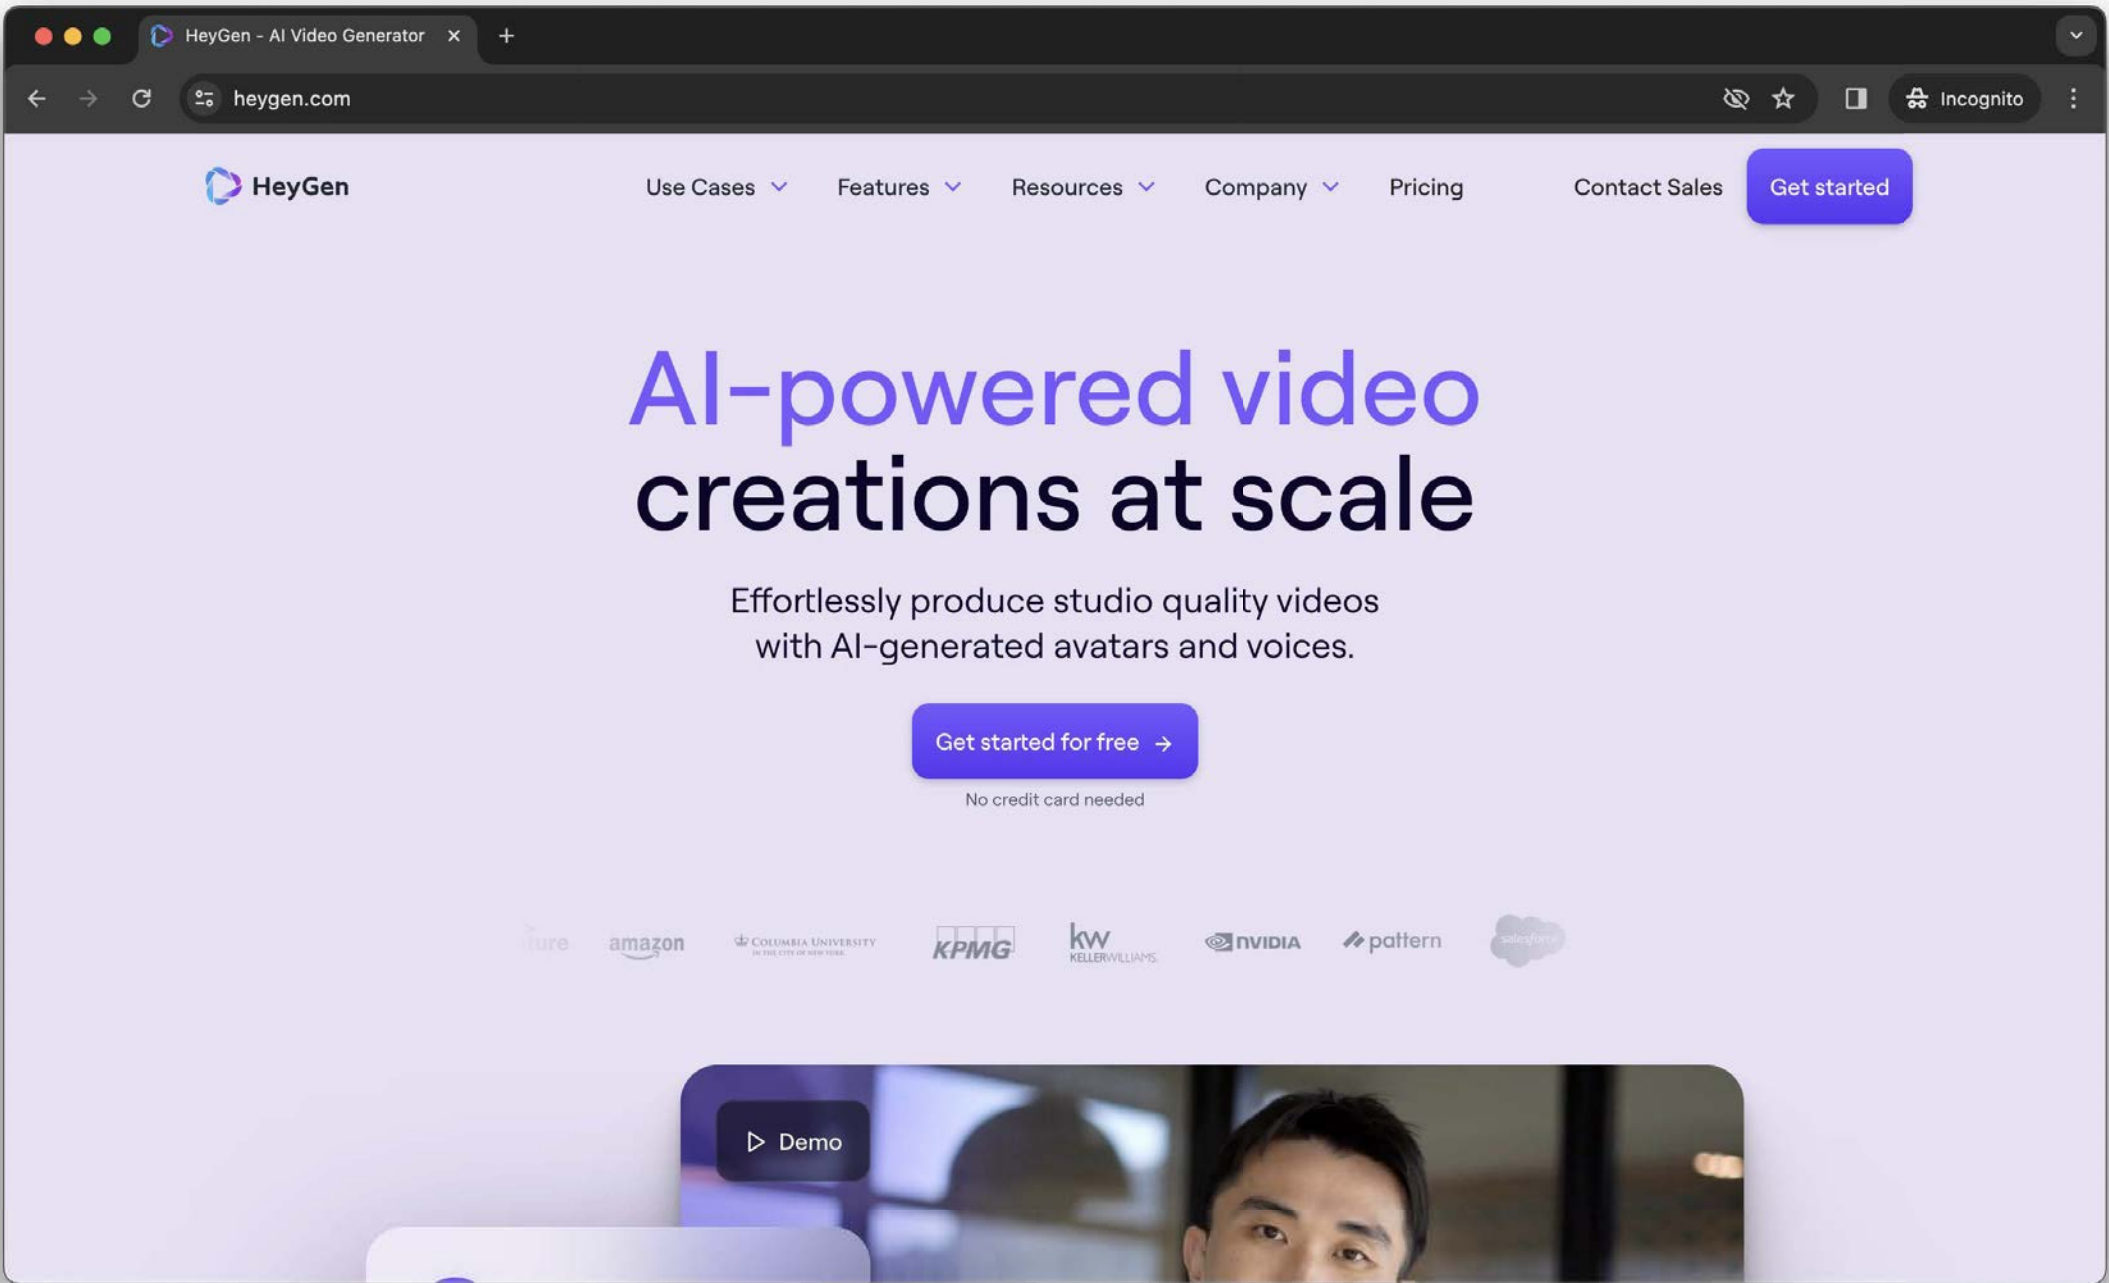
HeyGen - AI Video Generator

heygen.com

Incognito

HeyGen

Use Cases

Features

Resources

Company

Pricing

Contact Sales

Get started

AI-powered video creations at scale

Effortlessly produce studio quality videos with AI-generated avatars and voices.

Get started for free →

No credit card needed

ture amazon COLUMBIA UNIVERSITY IN THE CITY OF NEW YORK KPMG kw KELLERWILLIAMS. NVIDIA pattern salesforce

Demo